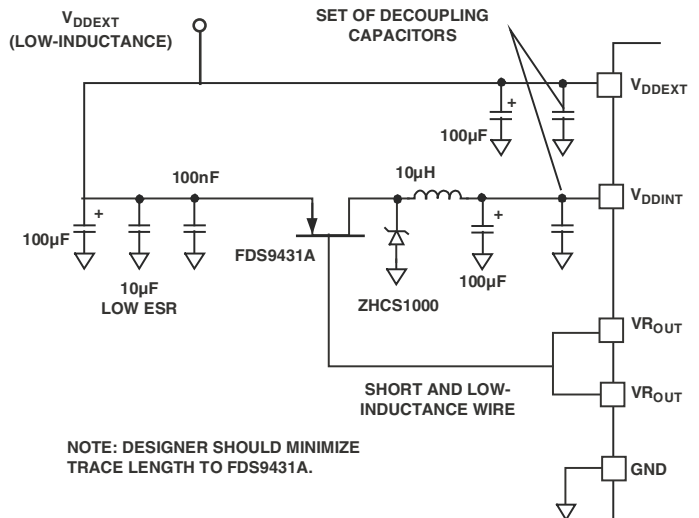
$V_{DDEXT}$
(LOW-INDUCTANCE)

SET OF DECOUPLING CAPACITORS

$V_{DDEXT}$

+

100µF

100nF

10µH

$V_{DDINT}$

+

+

100µF

10µF
LOW ESR

FDS9431A

100µF

ZHCS1000

$VR_{OUT}$

SHORT AND LOW-INDUCTANCE WIRE

$VR_{OUT}$

NOTE: DESIGNER SHOULD MINIMIZE TRACE LENGTH TO FDS9431A.

GND